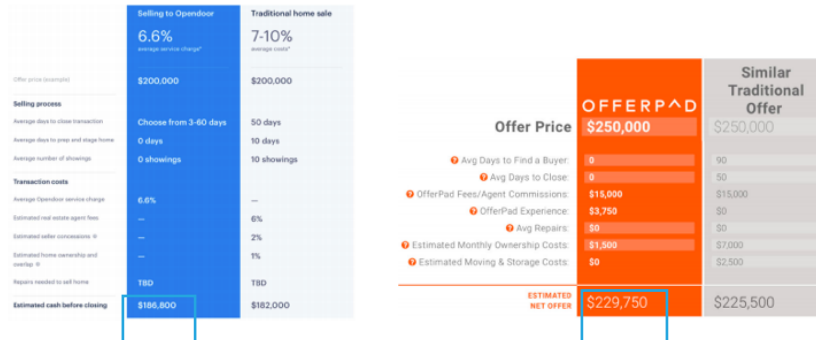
| | Selling to Opendoor | Traditional home sale |
|---|---|---|
| | 6.6% average service charge* | 7-10% average costs* |
| Offer price (example) | \$200,000 | \$200,000 |
| Selling process | | |
| Average days to close transaction | Choose from 3-60 days | 50 days |
| Average days to prep and stage home | 0 days | 10 days |
| Average number of showings | 0 showings | 10 showings |
| Transaction costs | | |
| Average Opendoor service charge | 6.6% | — |
| Estimated real estate agent fees | — | 6% |
| Estimated seller concessions | — | 2% |
| Estimated home ownership and overlap | — | 1% |
| Repairs needed to sell home | TBD | TBD |
| Estimated cash before closing | \$186,800 | \$182,000 |

| | OFFERPAD | Similar Traditional Offer |
|---|---|---|
| Offer Price | \$250,000 | \$250,000 |
| Avg Days to Find a Buyer: | 0 | 90 |
| Avg Days to Close: | 0 | 50 |
| OfferPad Fees/Agent Commissions: | \$15,000 | \$15,000 |
| OfferPad Experience: | \$3,750 | \$0 |
| Avg Repairs: | \$0 | \$0 |
| Estimated Monthly Ownership Costs: | \$1,500 | \$7,000 |
| Estimated Moving & Storage Costs: | \$0 | \$2,500 |
| ESTIMATED NET OFFER | \$229,750 | \$225,500 |